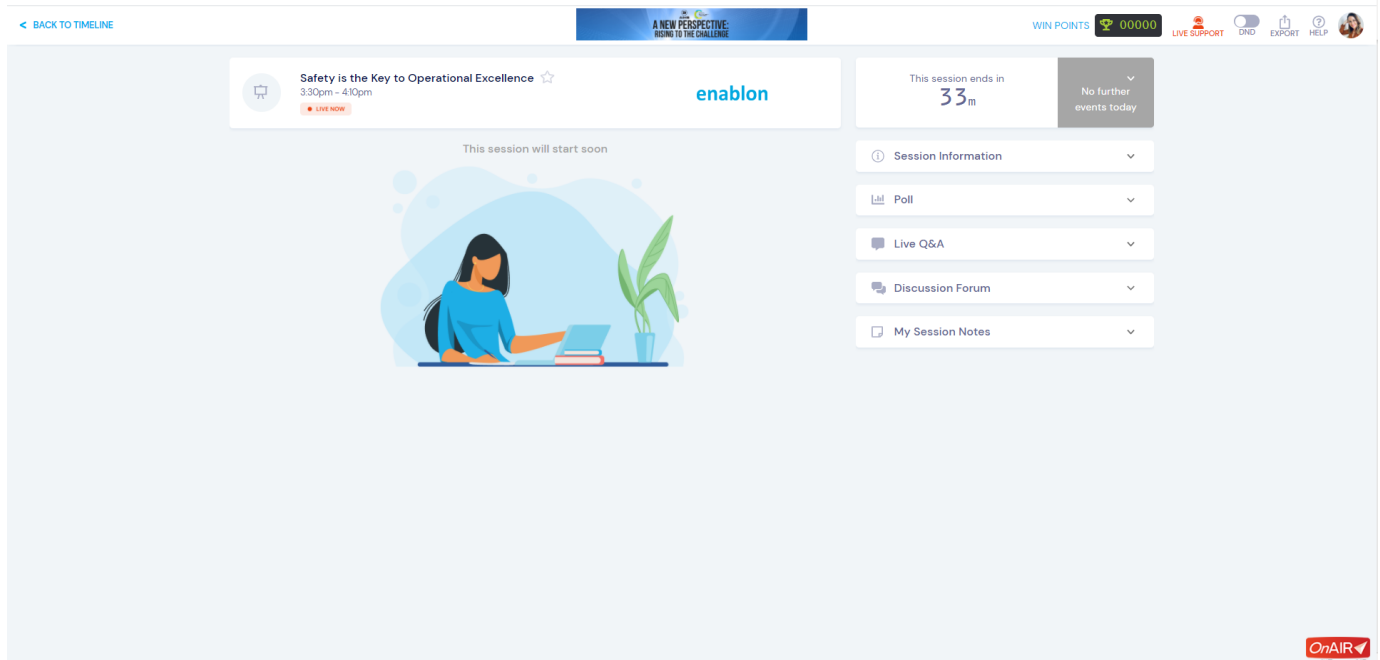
< BACK TO TIMELINE

A NEW PERSPECTIVE: RISING TO THE CHALLENGE

WIN POINTS 00000 LIVE SUPPORT DND EXPORT HELP

Safety is the Key to Operational Excellence
3:30pm - 4:10pm
LIVE NOW

enablon

This session will start soon

This session ends in
33m

No further events today

Session Information

Poll

Live Q&A

Discussion Forum

My Session Notes

OnAIR